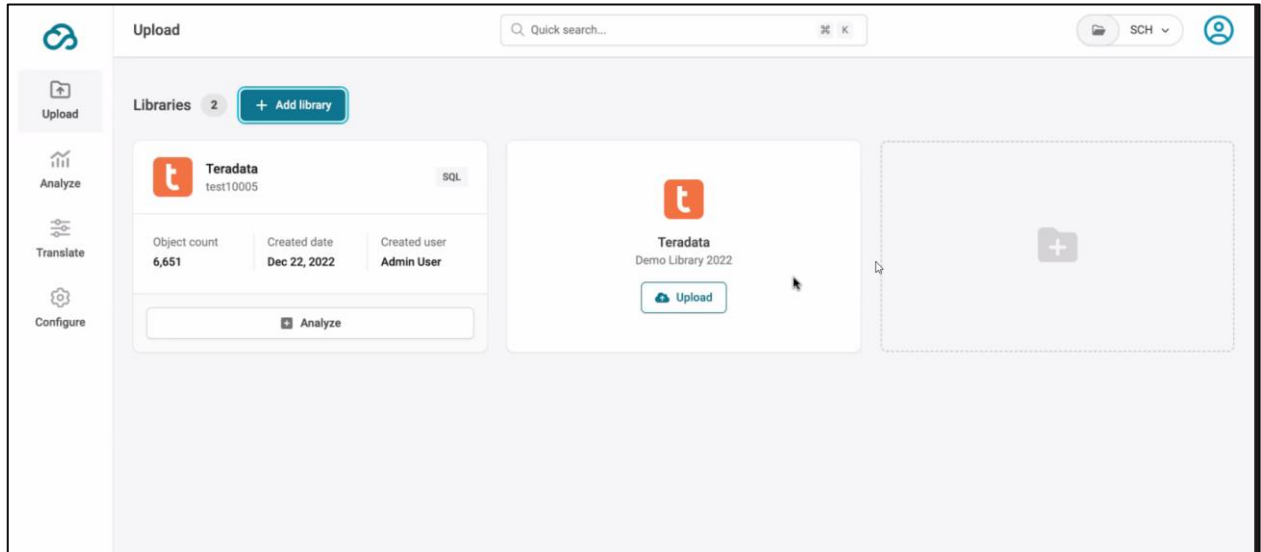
Upload

Quick search... ⌘ K

SCH

Upload

Analyze

Translate

Configure

Libraries 2 + Add library

t Teradata test10005 SQL

Object count 6,651

Created date Dec 22, 2022

Created user Admin User

Analyze

t Teradata Demo Library 2022

Upload